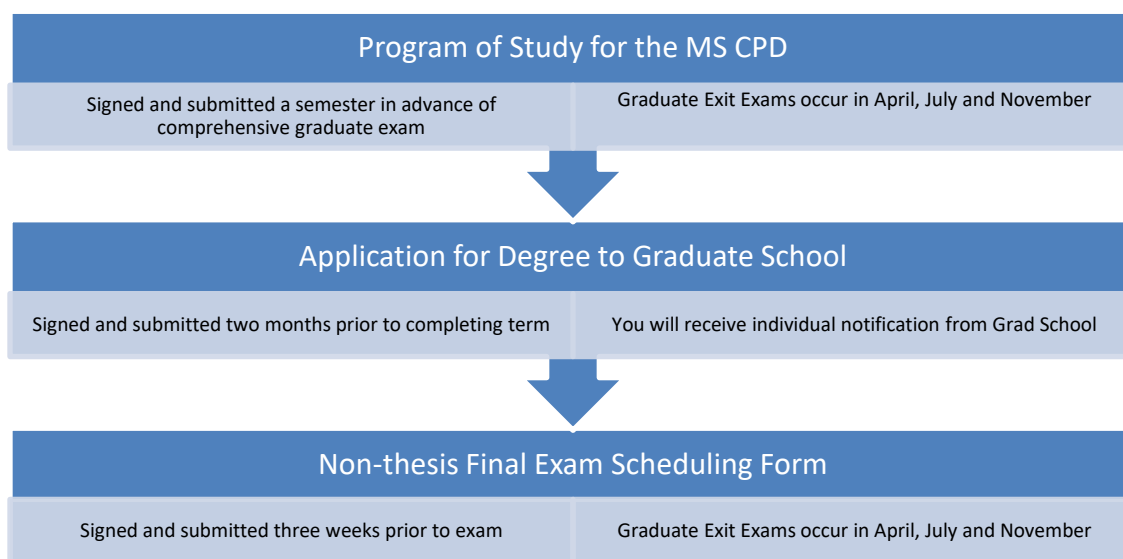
Program of Study for the MS CPD

Signed and submitted a semester in advance of comprehensive graduate exam

Graduate Exit Exams occur in April, July and November

Application for Degree to Graduate School

Signed and submitted two months prior to completing term

You will receive individual notification from Grad School

Non-thesis Final Exam Scheduling Form

Signed and submitted three weeks prior to exam

Graduate Exit Exams occur in April, July and November